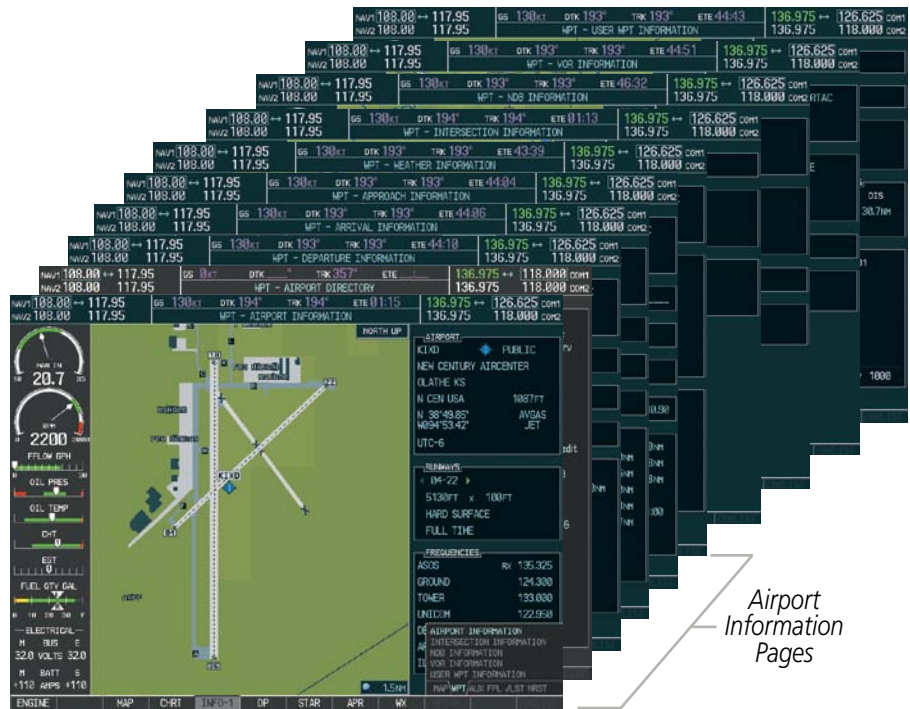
NAV1 108.00 ↔ 117.95
NAV2 108.00 117.95
GS 130KT DTK 193° TRK 193° ETE 44:43
WPT - USER WPT INFORMATION
136.975 ↔ 126.625 COM1
136.975 118.000 COM2

NAV1 108.00 ↔ 117.95
NAV2 108.00 117.95
GS 130KT DTK 193° TRK 193° ETE 44:51
WPT - VOR INFORMATION
136.975 ↔ 126.625 COM1
136.975 118.000 COM2

NAV1 108.00 ↔ 117.95
NAV2 108.00 117.95
GS 130KT DTK 193° TRK 193° ETE 46:32
WPT - NDB INFORMATION
136.975 ↔ 126.625 COM1
136.975 118.000 COM2
RTAC

NAV1 108.00 ↔ 117.95
NAV2 108.00 117.95
GS 130KT DTK 194° TRK 194° ETE 01:13
WPT - INTERSECTION INFORMATION
136.975 ↔ 126.625 COM1
136.975 118.000 COM2

NAV1 108.00 ↔ 117.95
NAV2 108.00 117.95
GS 130KT DTK 193° TRK 193° ETE 43:39
WPT - WEATHER INFORMATION
136.975 ↔ 126.625 COM1
136.975 118.000 COM2

NAV1 108.00 ↔ 117.95
NAV2 108.00 117.95
GS 130KT DTK 193° TRK 193° ETE 44:04
WPT - APPROACH INFORMATION
136.975 ↔ 126.625 COM1
136.975 118.000 COM2

NAV1 108.00 ↔ 117.95
NAV2 108.00 117.95
GS 130KT DTK 193° TRK 193° ETE 44:06
WPT - ARRIVAL INFORMATION
136.975 ↔ 126.625 COM1
136.975 118.000 COM2

NAV1 108.00 ↔ 117.95
NAV2 108.00 117.95
GS 130KT DTK 193° TRK 193° ETE 44:10
WPT - DEPARTURE INFORMATION
136.975 ↔ 126.625 COM1
136.975 118.000 COM2

NAV1 108.00 ↔ 117.95
NAV2 108.00 117.95
GS 0KT DTK ___° TRK 357° ETE __:__
WPT - AIRPORT DIRECTORY
136.975 ↔ 118.000 COM1
136.975 118.000 COM2

NAV1 108.00 ↔ 117.95
NAV2 108.00 117.95
GS 130KT DTK 194° TRK 194° ETE 01:15
WPT - AIRPORT INFORMATION
136.975 ↔ 126.625 COM1
136.975 118.000 COM2

NORTH UP
DIS
30.7NM
1000

MAN IN
20.7
RPM
2200
FFLOW GPH
OIL PRES
OIL TEMP
CHT
EGT
FUEL QTY GAL
ELECTRICAL
M BUS E
32.0 VOLTS 32.0
M BATT S
+112 AMPS +110

KIXD

AIRPORT
KIXD PUBLIC
NEW CENTURY AIRCENTER
OLATHE KS
N CEN USA 1087FT
N 38°49.85' W094°53.42' AVGAS JET
UTC-6

RUNWAYS
04-22
5130FT x 100FT
HARD SURFACE
FULL TIME

FREQUENCIES
ASOS RX 135.325
GROUND 124.300
TOWER 133.000
UNICOM 122.950

AIRPORT INFORMATION
INTERSECTION INFORMATION
NDB INFORMATION
VOR INFORMATION
USER WPT INFORMATION
MAP WPT AUX FPL NRST

1.5NM

ENGINE MAP CHRT INFO-1 DP STAR APR WX

Airport Information Pages